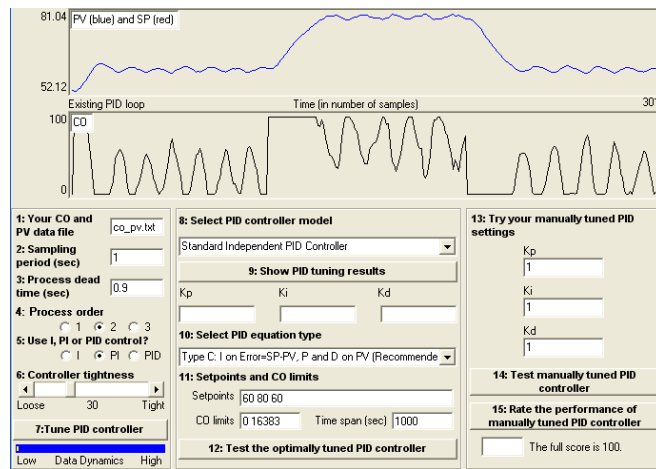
81.04
PV (blue) and SP (red)
52.12
Existing PID loop
Time (in number of samples)
30
100
CO
0

1: Your CO and PV data file
co_pv.txt
2: Sampling period (sec)
1
3: Process dead time (sec)
0.9
4: Process order
1 2 3
5: Use I, PI or PID control?
I PI PID
6: Controller tightness
Loose 30 Tight
7:Tune PID controller
Low Data Dynamics High

8: Select PID controller model
Standard Independent PID Controller
9: Show PID tuning results
Kp
Ki
Kd
10: Select PID equation type
Type C: I on Error=SP-PV, P and D on PV (Recommende
11: Setpoints and CO limits
Setpoints 60 80 60
CO limits 0 16383
Time span (sec) 1000
12: Test the optimally tuned PID controller

13: Try your manually tuned PID settings
Kp
1
Ki
1
Kd
1
14: Test manually tuned PID controller
15: Rate the performance of manually tuned PID controller
The full score is 100.